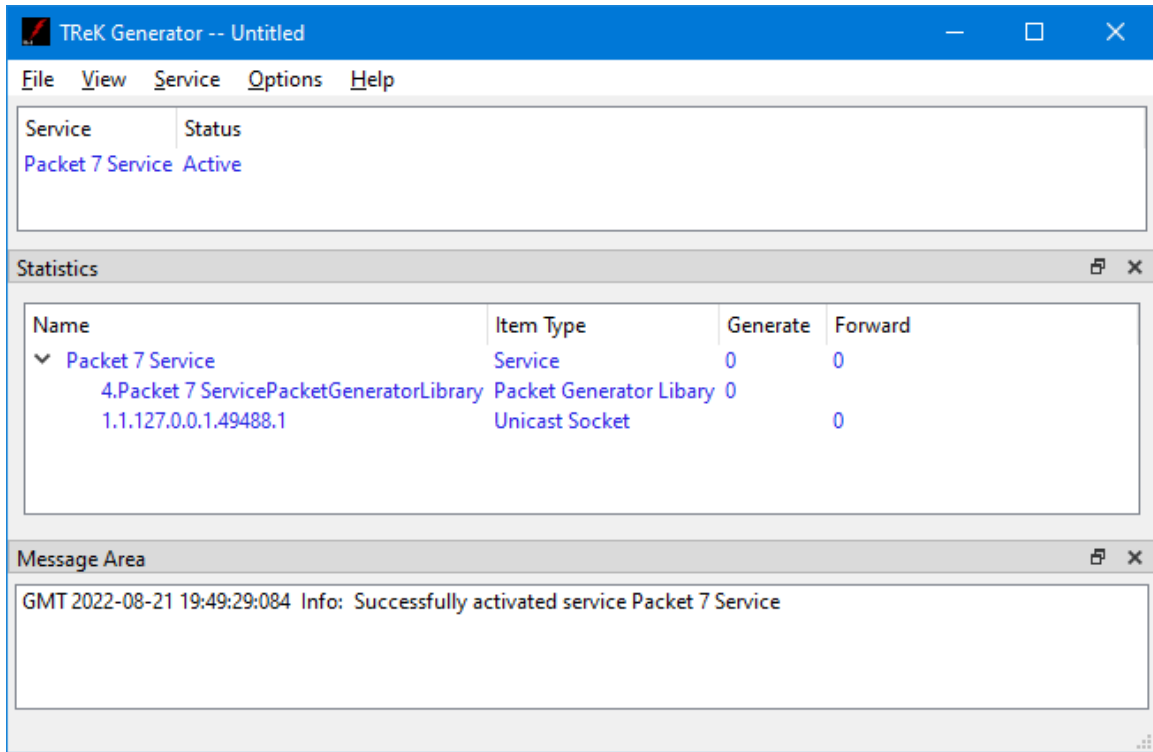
TReK Generator -- Untitled

File View Service Options Help

| Service | Status |
|---|---|
| Packet 7 Service | Active |

Statistics

| Name | Item Type | Generate | Forward |
|---|---|---|---|
| Packet 7 Service | Service | 0 | 0 |
| 4.Packet 7 ServicePacketGeneratorLibrary | Packet Generator Libary | 0 | |
| 1.1.127.0.0.1.49488.1 | Unicast Socket | | 0 |

Message Area

GMT 2022-08-21 19:49:29:084 Info: Successfully activated service Packet 7 Service